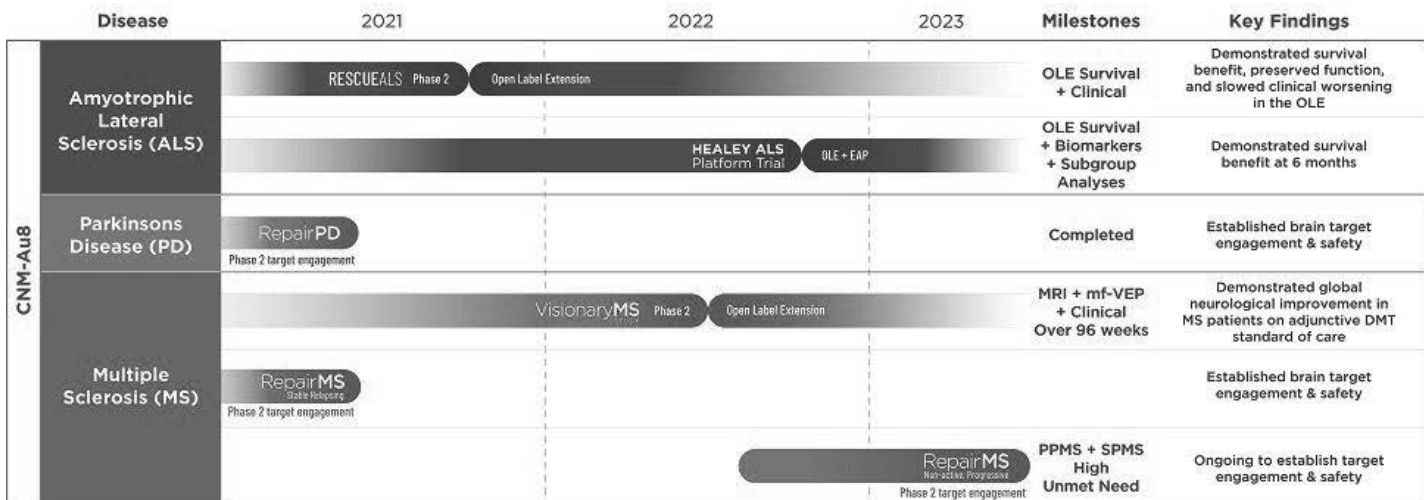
| | Disease | 2021 | 2022 | 2023 | Milestones | Key Findings |
|---|---|---|---|---|---|---|
| CNM-Au8 | Amyotrophic Lateral Sclerosis (ALS) | RESCUEALS Phase 2 | Open Label Extension | | OLE Survival + Clinical | Demonstrated survival benefit, preserved function, and slowed clinical worsening in the OLE |
| | | | HEALEY ALS Platform Trial | OLE + EAP | OLE Survival + Biomarkers + Subgroup Analyses | Demonstrated survival benefit at 6 months |
| | Parkinsons Disease (PD) | RepairPD Phase 2 target engagement | | | Completed | Established brain target engagement & safety |
| | Multiple Sclerosis (MS) | | VisionaryMS STUDY Phase 2 | Open Label Extension | MRI + mf-VEP + Clinical Over 96 weeks | Demonstrated global neurological improvement in MS patients on adjunctive DMT standard of care |
| | | RepairMS Stable Relapsing Phase 2 target engagement | | | | Established brain target engagement & safety |
| | | | | RepairMS Non-active, Progressive Phase 2 target engagement | PPMS + SPMS High Unmet Need | Ongoing to establish target engagement & safety |